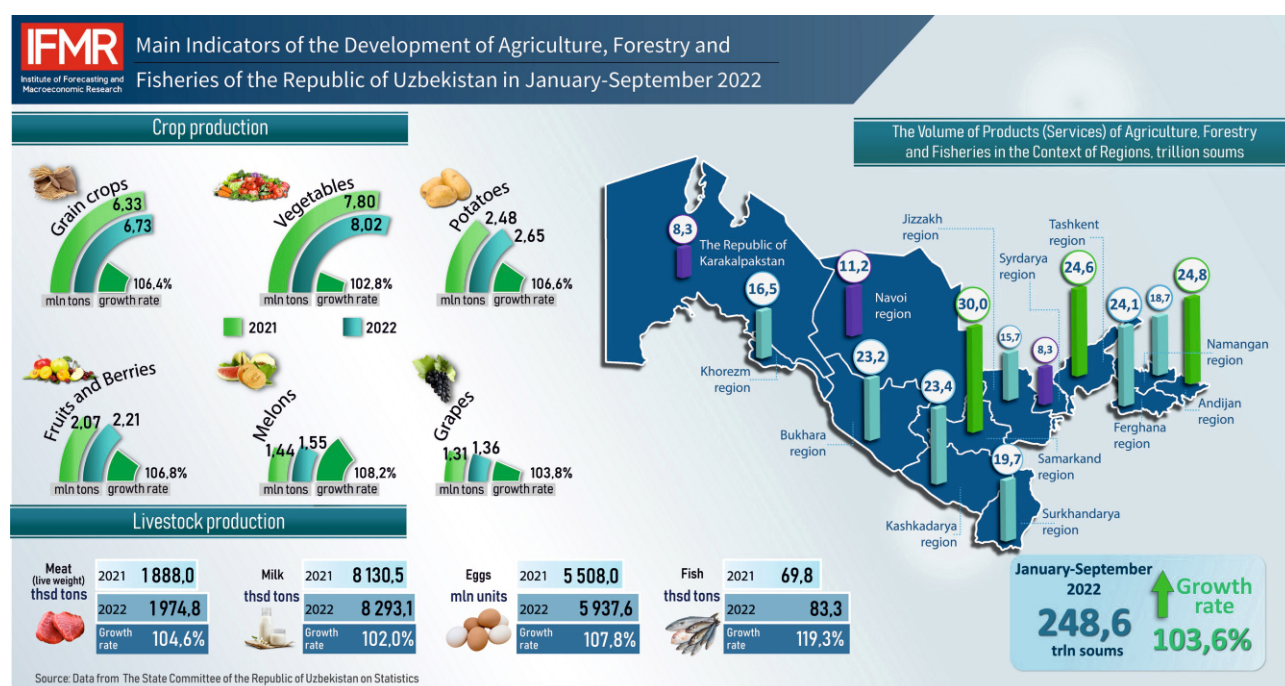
IFMR
Institute of Forecasting and Macroeconomic Research

Main Indicators of the Development of Agriculture, Forestry and Fisheries of the Republic of Uzbekistan in January-September 2022

Crop production

Grain crops
6,33
6,73
106,4%
mln tons growth rate

Vegetables
7,80
8,02
102,8%
mln tons growth rate

Potatoes
2,48
2,65
106,6%
mln tons growth rate

2021 2022

Fruits and Berries
2,07
2,21
106,8%
mln tons growth rate

Melons
1,44
1,55
108,2%
mln tons growth rate

Grapes
1,31
1,36
103,8%
mln tons growth rate

Livestock production

Meat (live weight) thsd tons
| 2021 | 1 888,0 |
|---|---|
| 2022 | 1 974,8 |
| Growth rate | 104,6% |

Milk thsd tons
| 2021 | 8 130,5 |
|---|---|
| 2022 | 8 293,1 |
| Growth rate | 102,0% |

Eggs mln units
| 2021 | 5 508,0 |
|---|---|
| 2022 | 5 937,6 |
| Growth rate | 107,8% |

Fish thsd tons
| 2021 | 69,8 |
|---|---|
| 2022 | 83,3 |
| Growth rate | 119,3% |

Source: Data from The State Committee of the Republic of Uzbekistan on Statistics

The Volume of Products (Services) of Agriculture, Forestry and Fisheries in the Context of Regions, trillion soums

8,3 The Republic of Karakalpakstan
16,5 Khorezm region
11,2 Navoi region
23,2 Bukhara region
23,4 Kashkadarya region
30,0 Jizzakh region
15,7 Syrdarya region
8,3
24,6 Tashkent region
24,1 Ferghana region
18,7
24,8 Namangan region
Andijan region
19,7 Surkhandarya region
Samarkand region

January-September 2022
248,6 trln soums
Growth rate
103,6%